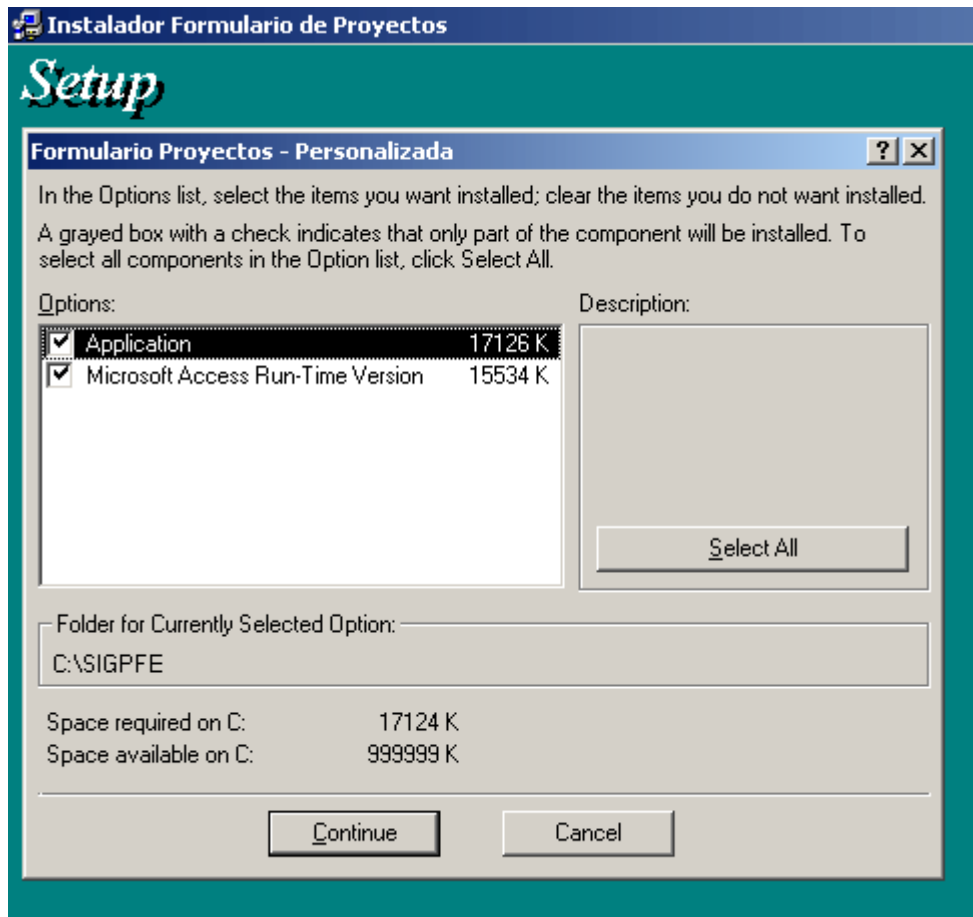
Instalador Formulario de Proyectos

Setup

Formulario Proyectos - Personalizada

? X

In the Options list, select the items you want installed; clear the items you do not want installed.

A grayed box with a check indicates that only part of the component will be installed. To select all components in the Option list, click Select All.

Options:

| | | |
|---|---|---|
| ☑ | Application | 17126 K |
| ☑ | Microsoft Access Run-Time Version | 15534 K |

Description:

Select All

Folder for Currently Selected Option:

C:\SIGPFE

Space required on C: 17124 K
Space available on C: 999999 K

Continue

Cancel